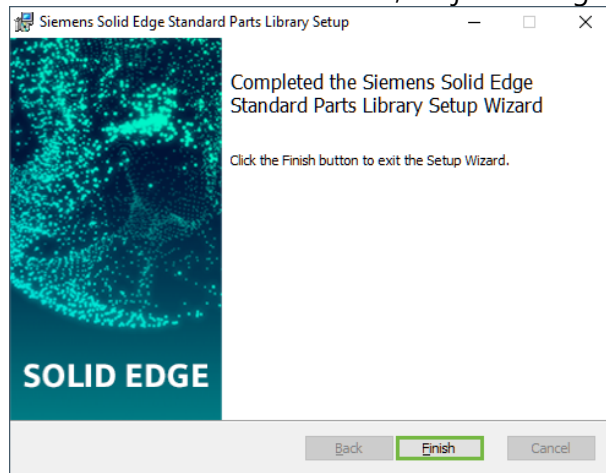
Siemens Solid Edge Standard Parts Library Setup

Completed the Siemens Solid Edge Standard Parts Library Setup Wizard

Click the Finish button to exit the Setup Wizard.

SOLID EDGE

Back

Finish

Cancel